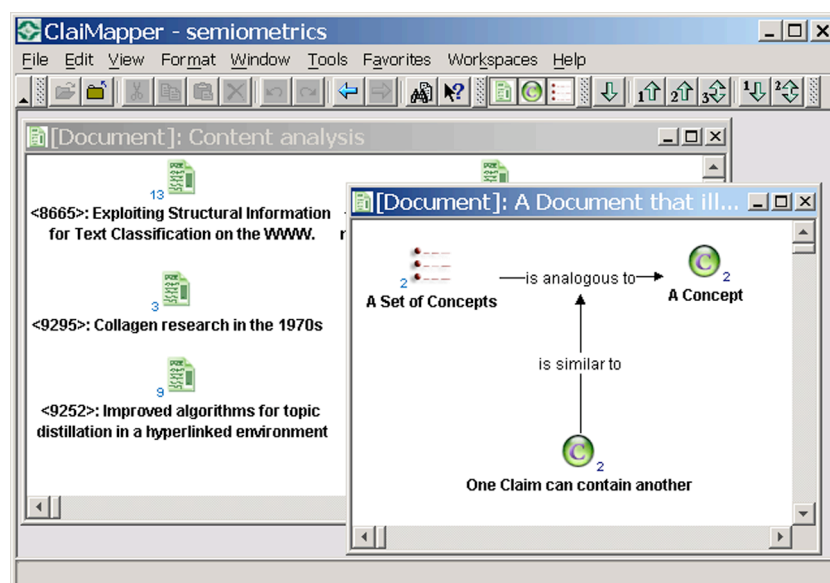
ClaiMapper - semiometrics

File Edit View Format Window Tools Favorites Workspaces Help

[Document]: Content analysis

13
<8665>: Exploiting Structural Information for Text Classification on the WWW.

3
<9295>: Collagen research in the 1970s

9
<9252>: Improved algorithms for topic distillation in a hyperlinked environment

[Document]: A Document that ill...

2
A Set of Concepts

is analogous to

2
A Concept

is similar to

2
One Claim can contain another